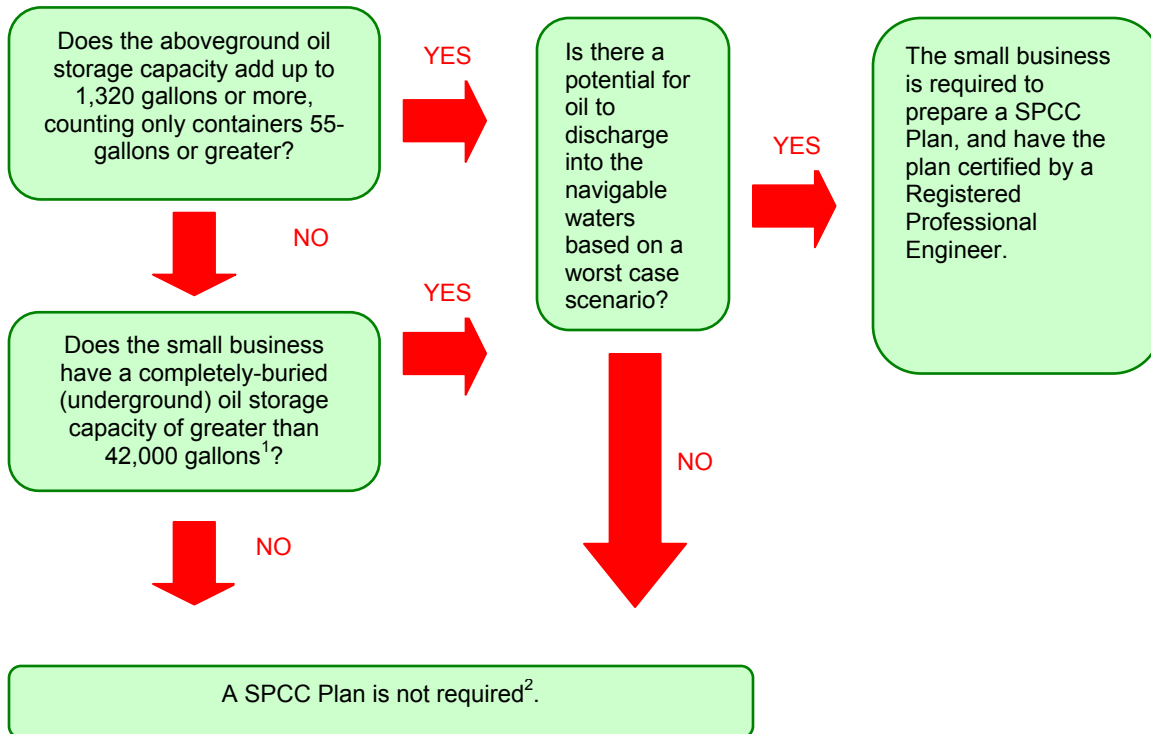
Does the aboveground oil storage capacity add up to 1,320 gallons or more, counting only containers 55-gallons or greater?

YES

Is there a potential for oil to discharge into the navigable waters based on a worst case scenario?

YES

The small business is required to prepare a SPCC Plan, and have the plan certified by a Registered Professional Engineer.

NO

YES

Does the small business have a completely-buried (underground) oil storage capacity of greater than 42,000 gallons$^1$?

NO

NO

A SPCC Plan is not required$^2$.